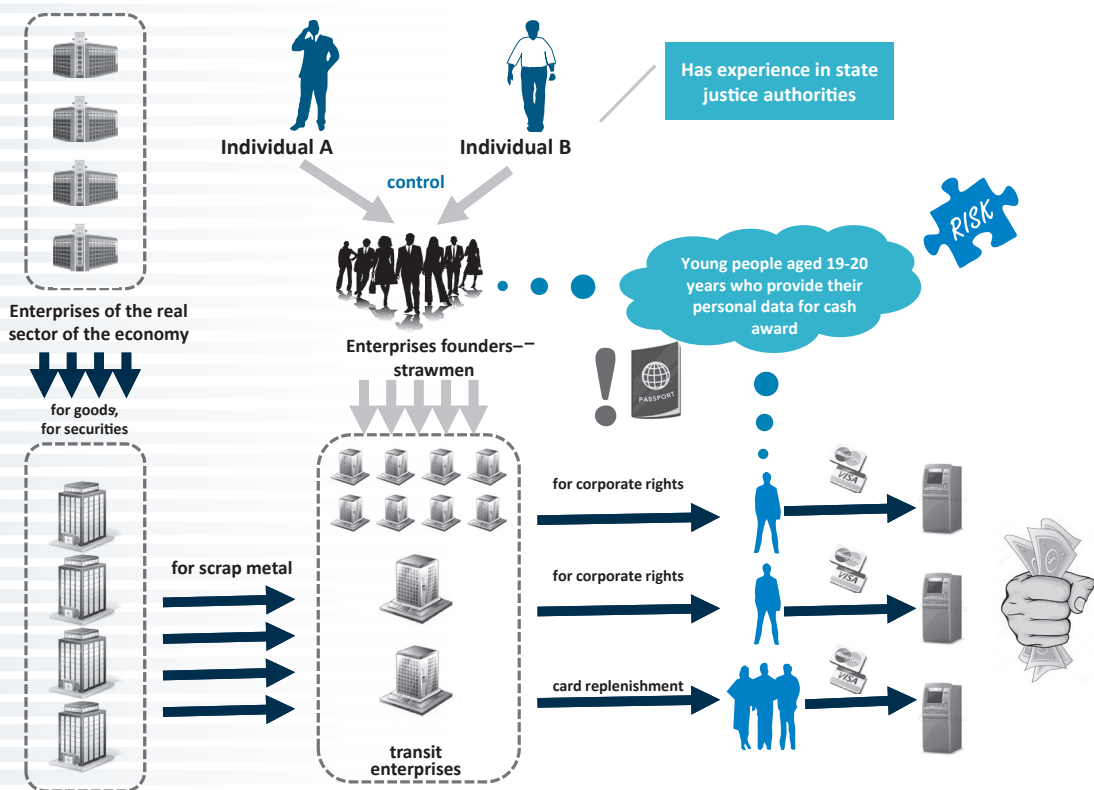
Individual A

Individual B

Has experience in state justice authorities

control

RISK

Young people aged 19-20 years who provide their personal data for cash award

Enterprises of the real sector of the economy

Enterprises founders–– strawmen

PASSPORT

for goods, for securities

for corporate rights

VISA

for scrap metal

for corporate rights

VISA

card replenishment

VISA

transit enterprises